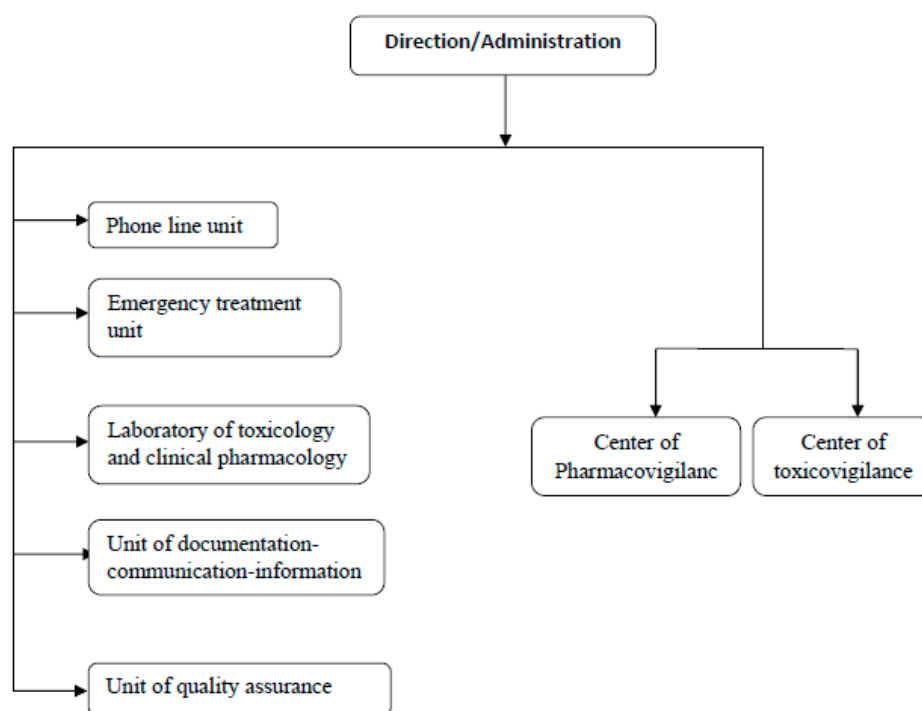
Direction/Administration

Phone line unit

Emergency treatment unit

Laboratory of toxicology and clinical pharmacology

Unit of documentation-communication-information

Unit of quality assurance

Center of Pharmacovigilanc

Center of toxicovigilance